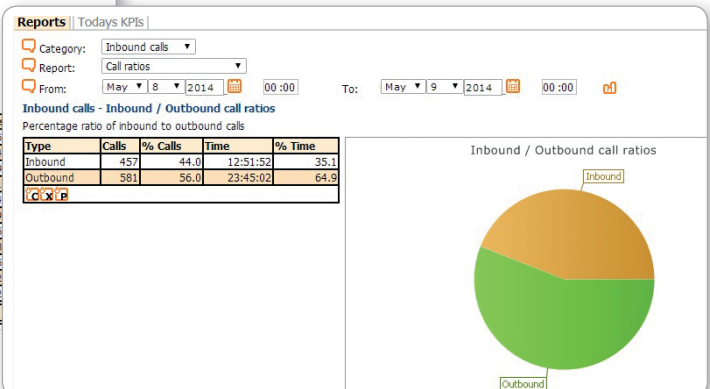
Reports | Todays KPIs |

Category: Inbound calls
Report: Call ratios
From: May 8 2014 00 :00 To: May 9 2014 00 :00

Inbound calls - Inbound / Outbound call ratios

Percentage ratio of inbound to outbound calls

| Type | Calls | % Calls | Time | % Time |
|---|---|---|---|---|
| Inbound | 457 | 44.0 | 12:51:52 | 35.1 |
| Outbound | 581 | 56.0 | 23:45:02 | 64.9 |

C X P

Inbound / Outbound call ratios

Inbound

Outbound